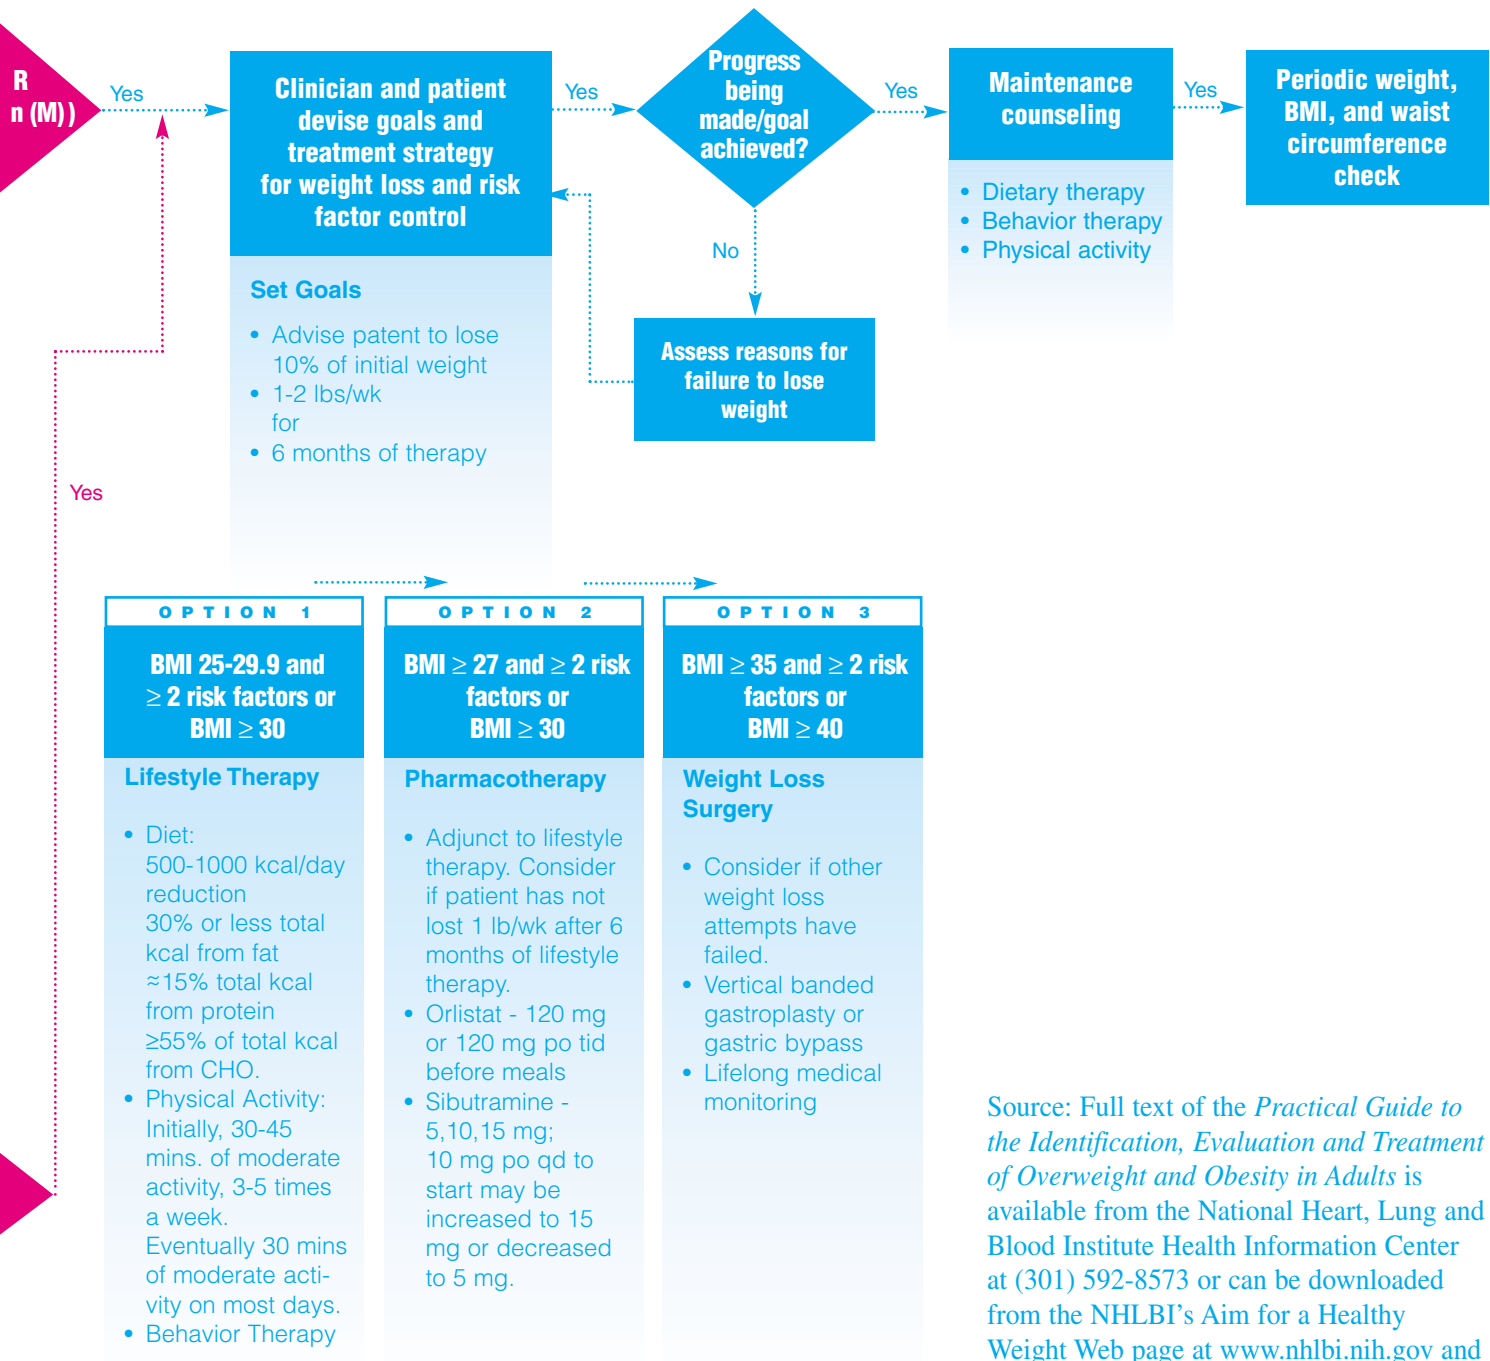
R
n (M))

Yes

Clinician and patient devise goals and treatment strategy for weight loss and risk factor control

Set Goals

• Advise patent to lose 10% of initial weight
• 1-2 lbs/wk for
• 6 months of therapy

Yes

Progress being made/goal achieved?

Yes

Maintenance counseling

• Dietary therapy
• Behavior therapy
• Physical activity

Yes

Periodic weight, BMI, and waist circumference check

No

Assess reasons for failure to lose weight

Yes

OPTION 1

BMI 25-29.9 and $\geq$ 2 risk factors or BMI $\geq$ 30

Lifestyle Therapy

• Diet: 500-1000 kcal/day reduction 30% or less total kcal from fat $\approx$15% total kcal from protein $\geq$55% of total kcal from CHO.
• Physical Activity: Initially, 30-45 mins. of moderate activity, 3-5 times a week. Eventually 30 mins of moderate activity on most days.
• Behavior Therapy

OPTION 2

BMI $\geq$ 27 and $\geq$ 2 risk factors or BMI $\geq$ 30

Pharmacotherapy

• Adjunct to lifestyle therapy. Consider if patient has not lost 1 lb/wk after 6 months of lifestyle therapy.
• Orlistat - 120 mg or 120 mg po tid before meals
• Sibutramine - 5,10,15 mg; 10 mg po qd to start may be increased to 15 mg or decreased to 5 mg.

OPTION 3

BMI $\geq$ 35 and $\geq$ 2 risk factors or BMI $\geq$ 40

Weight Loss Surgery

• Consider if other weight loss attempts have failed.
• Vertical banded gastroplasty or gastric bypass
• Lifelong medical monitoring

Source: Full text of the Practical Guide to the Identification, Evaluation and Treatment of Overweight and Obesity in Adults is available from the National Heart, Lung and Blood Institute Health Information Center at (301) 592-8573 or can be downloaded from the NHLBI's Aim for a Healthy Weight Web page at www.nhlbi.nih.gov and